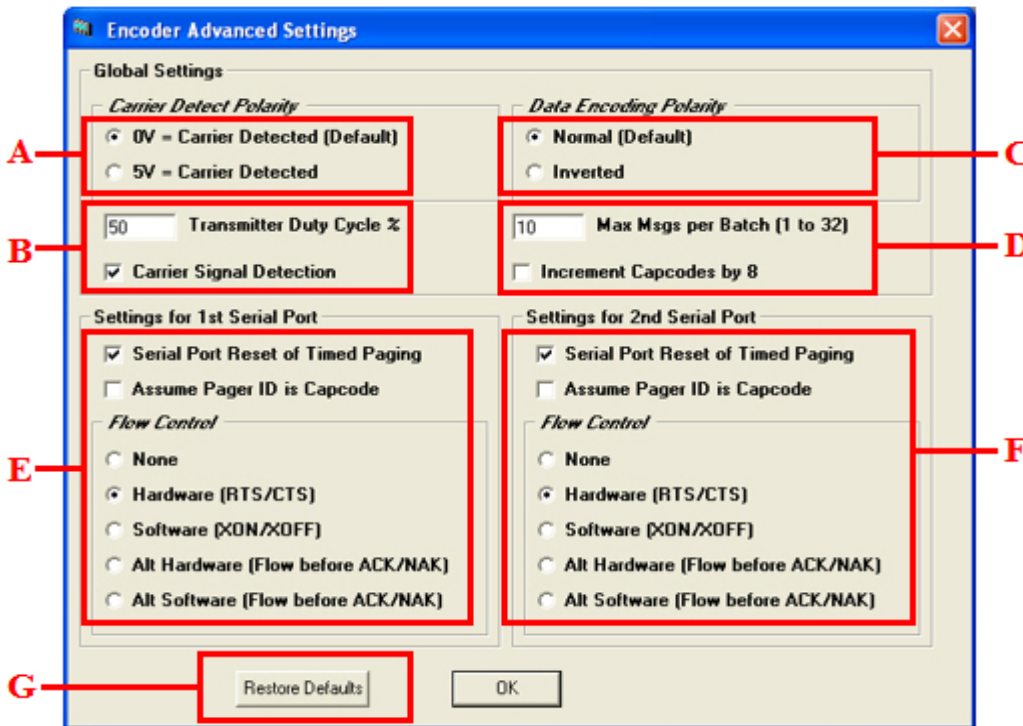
Encoder Advanced Settings

Global Settings

Carrier Detect Polarity

0V = Carrier Detected (Default)

5V = Carrier Detected

Data Encoding Polarity

Normal (Default)

Inverted

50 Transmitter Duty Cycle %

Carrier Signal Detection

10 Max Msgs per Batch (1 to 32)

Increment Capcodes by 8

Settings for 1st Serial Port

Serial Port Reset of Timed Paging

Assume Pager ID is Capcode

Flow Control

None

Hardware (RTS/CTS)

Software (XON/XOFF)

Alt Hardware (Flow before ACK/NAK)

Alt Software (Flow before ACK/NAK)

Settings for 2nd Serial Port

Serial Port Reset of Timed Paging

Assume Pager ID is Capcode

Flow Control

None

Hardware (RTS/CTS)

Software (XON/XOFF)

Alt Hardware (Flow before ACK/NAK)

Alt Software (Flow before ACK/NAK)

Restore Defaults

OK

A

B

C

D

E

F

G